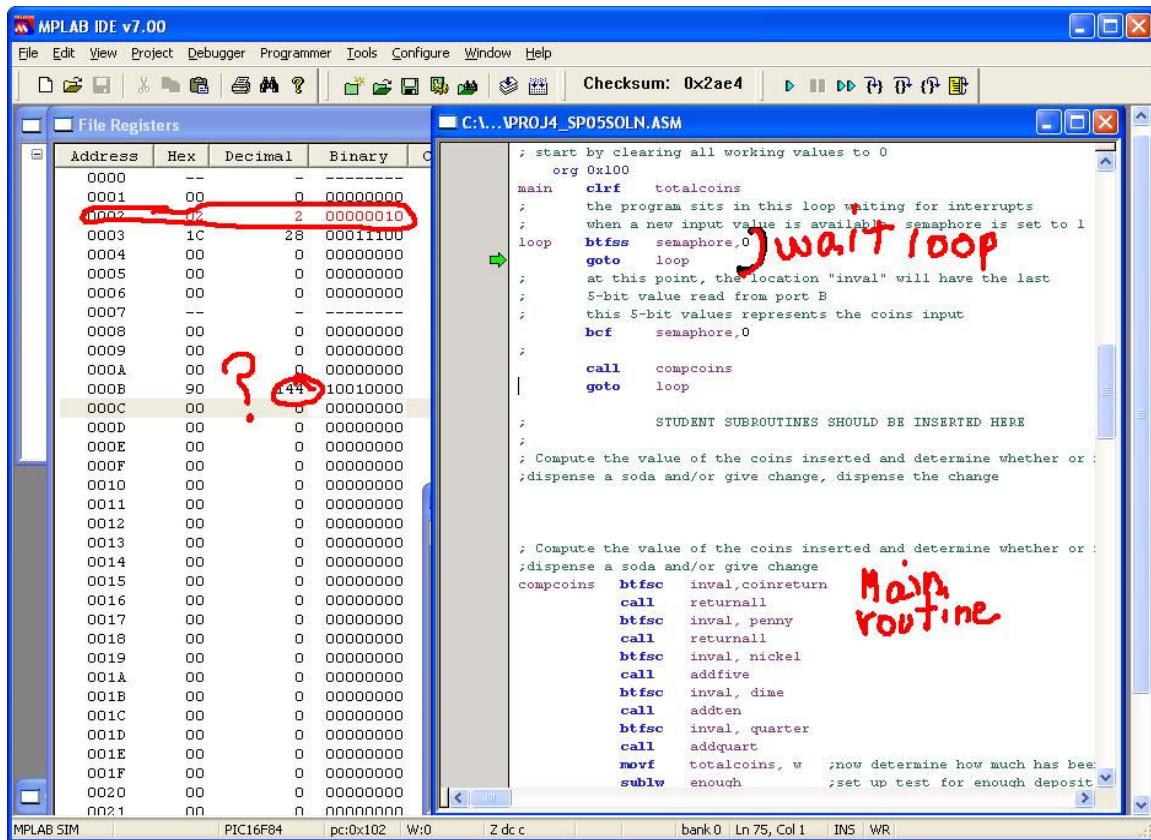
MPLAB IDE v7.00

File Edit View Project Debugger Programmer Tools Configure Window Help

Checksum: 0x2ae4

File Registers

| Address | Hex | Decimal | Binary |
|---|---|---|---|
| 0000 | -- | - | -------- |
| 0001 | 00 | 0 | 00000000 |
| 0002 | 02 | 2 | 00000010 |
| 0003 | 1C | 28 | 00011100 |
| 0004 | 00 | 0 | 00000000 |
| 0005 | 00 | 0 | 00000000 |
| 0006 | 00 | 0 | 00000000 |
| 0007 | -- | - | -------- |
| 0008 | 00 | 0 | 00000000 |
| 0009 | 00 | 0 | 00000000 |
| 000A | 00 | 0 | 00000000 |
| 000B | 90 | 144 | 10010000 |
| 000C | 00 | 0 | 00000000 |
| 000D | 00 | 0 | 00000000 |
| 000E | 00 | 0 | 00000000 |
| 000F | 00 | 0 | 00000000 |
| 0010 | 00 | 0 | 00000000 |
| 0011 | 00 | 0 | 00000000 |
| 0012 | 00 | 0 | 00000000 |
| 0013 | 00 | 0 | 00000000 |
| 0014 | 00 | 0 | 00000000 |
| 0015 | 00 | 0 | 00000000 |
| 0016 | 00 | 0 | 00000000 |
| 0017 | 00 | 0 | 00000000 |
| 0018 | 00 | 0 | 00000000 |
| 0019 | 00 | 0 | 00000000 |
| 001A | 00 | 0 | 00000000 |
| 001B | 00 | 0 | 00000000 |
| 001C | 00 | 0 | 00000000 |
| 001D | 00 | 0 | 00000000 |
| 001E | 00 | 0 | 00000000 |
| 001F | 00 | 0 | 00000000 |
| 0020 | 00 | 0 | 00000000 |
| 0021 | 00 | 0 | 00000000 |

?

C:\...\PROJ4_SP05SOLN.ASM

; start by clearing all working values to 0
org 0x100
main clrf totalcoins
; the program sits in this loop waiting for interrupts
; when a new input value is available, semaphore is set to 1
loop btfss semaphore,0
goto loop
; at this point, the location "inval" will have the last
; 5-bit value read from port B
; this 5-bit values represents the coins input
bcf semaphore,0
;
call compcoins
goto loop

; STUDENT SUBROUTINES SHOULD BE INSERTED HERE
;
; Compute the value of the coins inserted and determine whether or
;dispense a soda and/or give change, dispense the change

; Compute the value of the coins inserted and determine whether or
;dispense a soda and/or give change
compcoins btfsc inval,coinreturn
call returnall
btfsc inval, penny
call returnall
btfsc inval, nickel
call addfive
btfsc inval, dime
call addten
btfsc inval, quarter
call addquart
movf totalcoins, w ;now determine how much has bee
sublw enough ;set up test for enough deposit

wait loop

Main routine

MPLAB SIM | PIC16F84 | pc:0x102 | W:0 | Z dc c | bank 0 | Ln 75, Col 1 | INS | WR